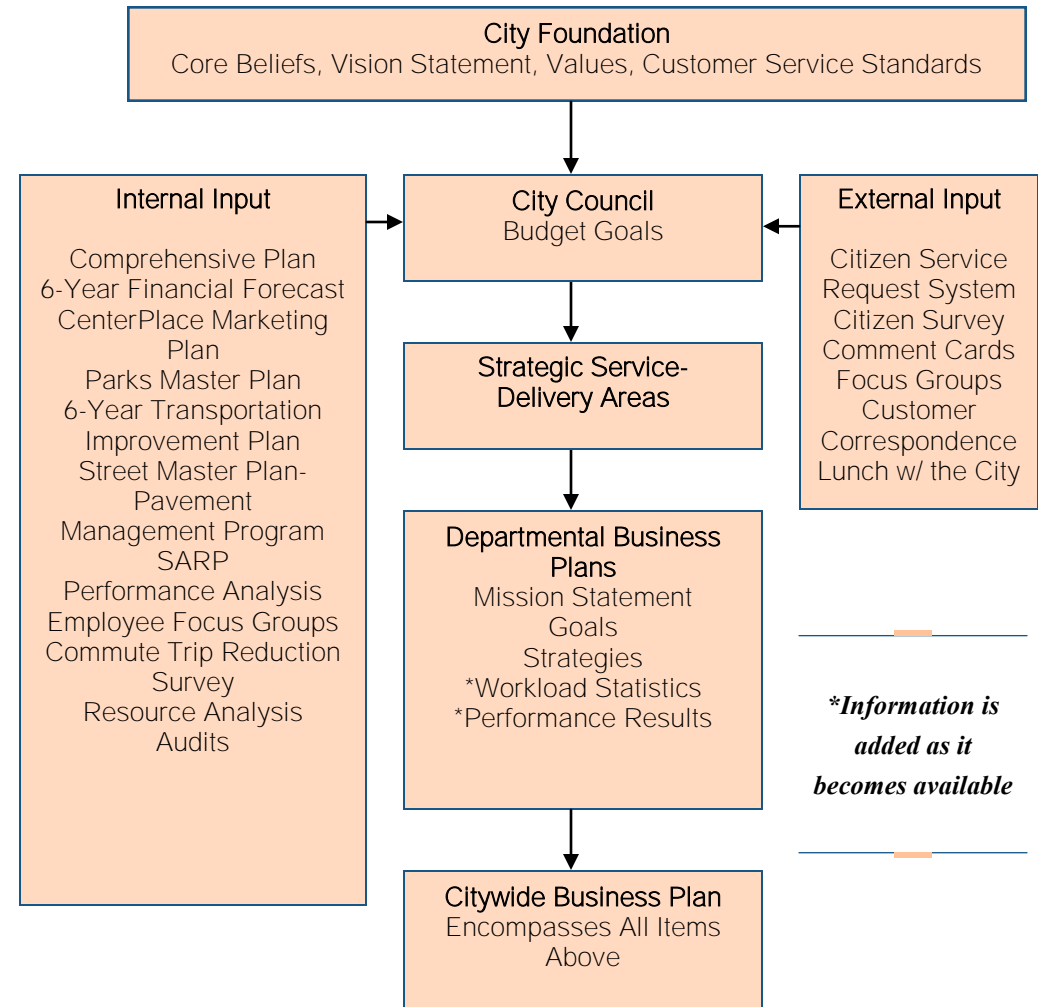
City Foundation
Core Beliefs, Vision Statement, Values, Customer Service Standards

Internal Input

Comprehensive Plan
6-Year Financial Forecast
CenterPlace Marketing Plan
Parks Master Plan
6-Year Transportation Improvement Plan
Street Master Plan-Pavement Management Program
SARP
Performance Analysis
Employee Focus Groups
Commute Trip Reduction Survey
Resource Analysis
Audits

City Council
Budget Goals

Strategic Service-Delivery Areas

Departmental Business Plans
Mission Statement
Goals
Strategies
*Workload Statistics
*Performance Results

Citywide Business Plan
Encompasses All Items Above

External Input

Citizen Service Request System
Citizen Survey
Comment Cards
Focus Groups
Customer Correspondence
Lunch w/ the City

*Information is added as it becomes available